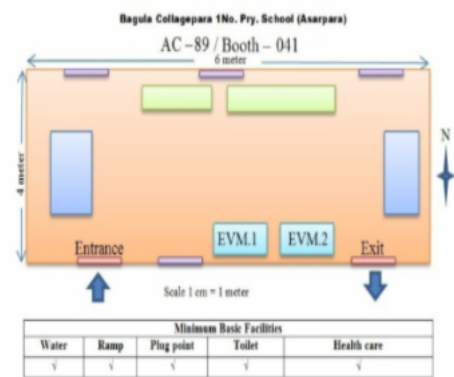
Bagula Collagepara 1No. Pry. School (Asarpara)

AC –89 / Booth – 041

6 meter

4 meter

N

Entrance

EVM.1

EVM.2

Exit

Scale 1 cm = 1 meter

| Minimum Basic Facilities | | | | |
|---|---|---|---|---|
| Water | Ramp | Plug point | Toilet | Health care |
| √ | √ | √ | √ | √ |